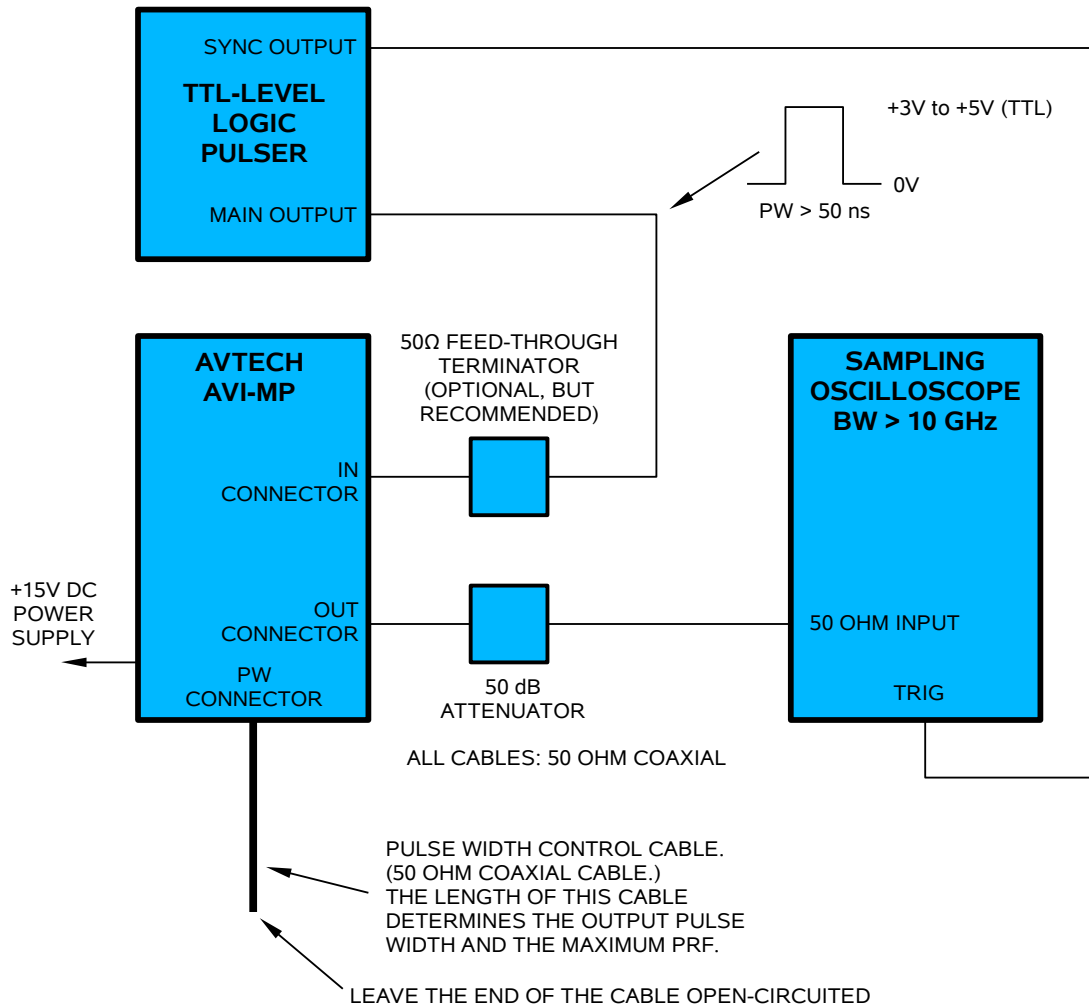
SYNC OUTPUT

TTL-LEVEL LOGIC PULSER

MAIN OUTPUT

+3V to +5V (TTL)

0V

PW > 50 ns

AVTECH AVI-MP

50Ω FEED-THROUGH TERMINATOR (OPTIONAL, BUT RECOMMENDED)

SAMPLING OSCILLOSCOPE BW > 10 GHz

IN CONNECTOR

+15V DC POWER SUPPLY

OUT CONNECTOR

50 OHM INPUT

PW CONNECTOR

50 dB ATTENUATOR

TRIG

ALL CABLES: 50 OHM COAXIAL

PULSE WIDTH CONTROL CABLE. (50 OHM COAXIAL CABLE.) THE LENGTH OF THIS CABLE DETERMINES THE OUTPUT PULSE WIDTH AND THE MAXIMUM PRF.

LEAVE THE END OF THE CABLE OPEN-CIRCUITED